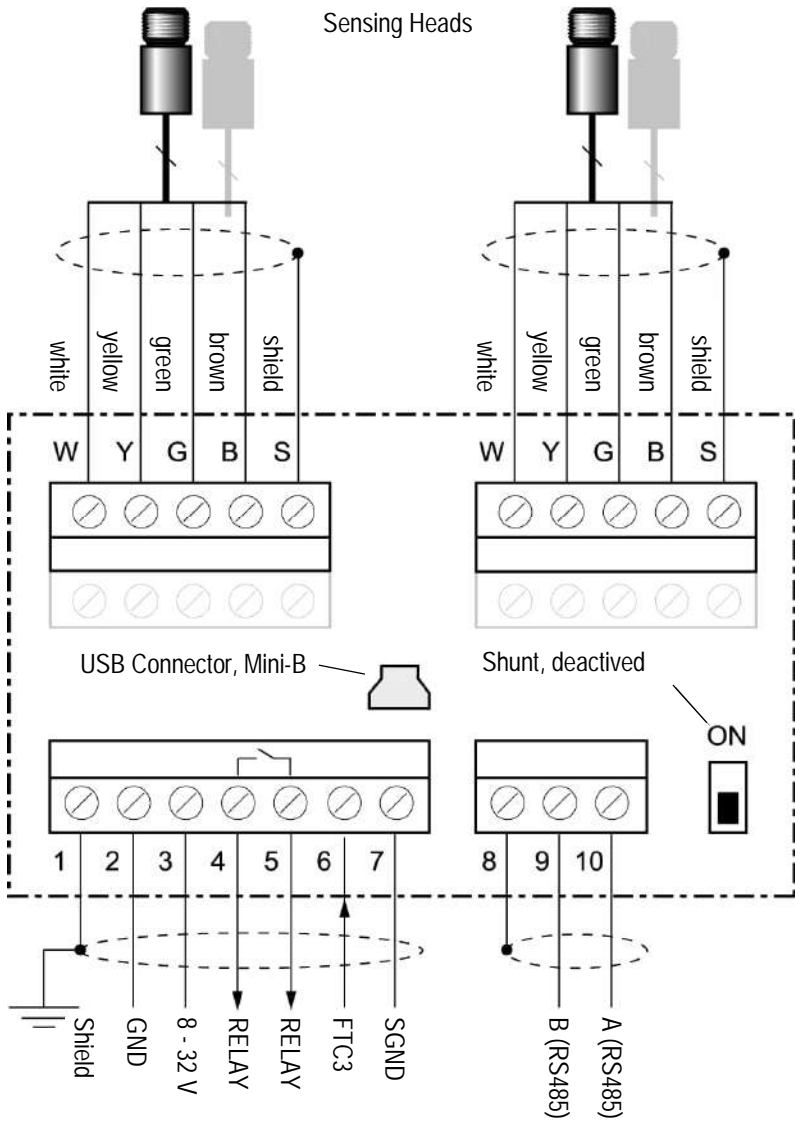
Sensing Heads

white
yellow
green
brown
shield

white
yellow
green
brown
shield

W Y G B S

W Y G B S

USB Connector, Mini-B

Shunt, deactived

ON

1 2 3 4 5 6 7

8 9 10

Shield
GND
8 - 32 V
RELAY
RELAY
FTC3
SGND

B (RS485)
A (RS485)